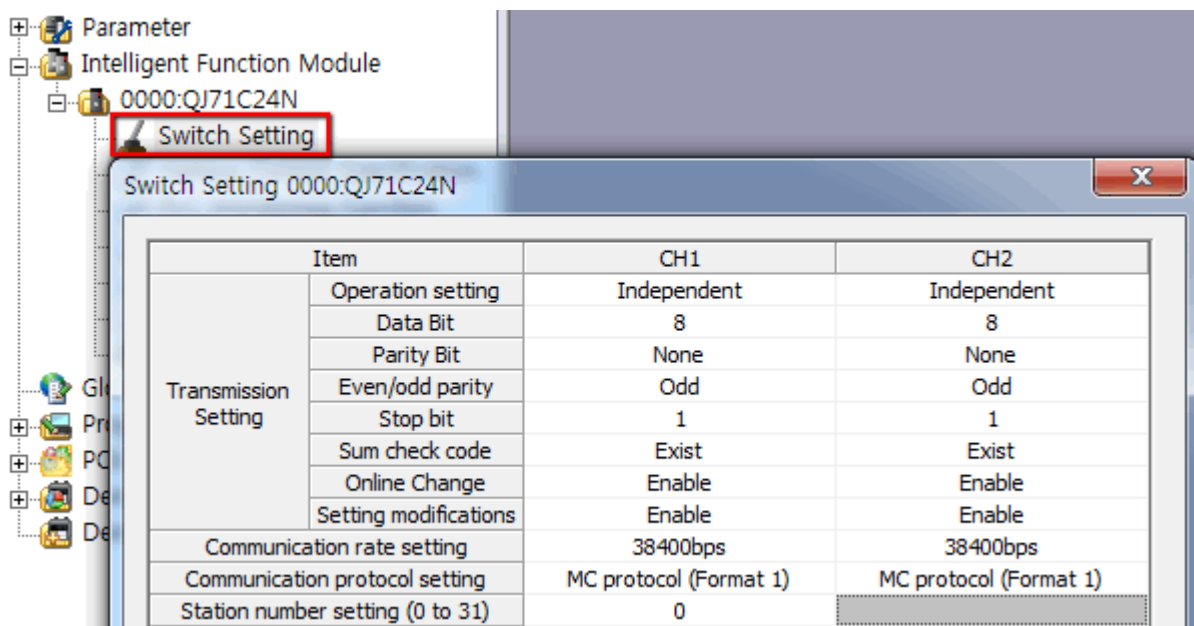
Parameter
Intelligent Function Module
0000:QJ71C24N
Switch Setting
Gl
Pr
PC
De
De

Switch Setting 0000:QJ71C24N

| Item | | CH1 | CH2 |
|---|---|---|---|
| Transmission Setting | Operation setting | Independent | Independent |
| | Data Bit | 8 | 8 |
| | Parity Bit | None | None |
| | Even/odd parity | Odd | Odd |
| | Stop bit | 1 | 1 |
| | Sum check code | Exist | Exist |
| | Online Change | Enable | Enable |
| | Setting modifications | Enable | Enable |
| Communication rate setting | | 38400bps | 38400bps |
| Communication protocol setting | | MC protocol (Format 1) | MC protocol (Format 1) |
| Station number setting (0 to 31) | | 0 | |